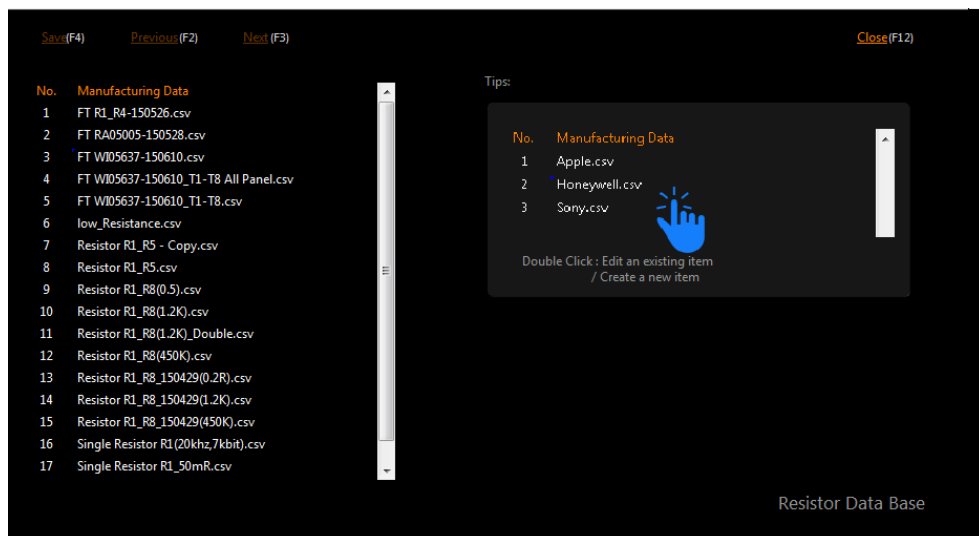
Save(F4) Previous(F2) Next(F3) Close(F12)

| No. | Manufacturing Data |
|---|---|
| 1 | FT R1_R4-150526.csv |
| 2 | FT RA05005-150528.csv |
| 3 | FT WI05637-150610.csv |
| 4 | FT WI05637-150610_T1-T8 All Panel.csv |
| 5 | FT WI05637-150610_T1-T8.csv |
| 6 | low_Resistance.csv |
| 7 | Resistor R1_R5 - Copy.csv |
| 8 | Resistor R1_R5.csv |
| 9 | Resistor R1_R8(0.5).csv |
| 10 | Resistor R1_R8(1.2K).csv |
| 11 | Resistor R1_R8(1.2K)_Double.csv |
| 12 | Resistor R1_R8(450K).csv |
| 13 | Resistor R1_R8_150429(0.2R).csv |
| 14 | Resistor R1_R8_150429(1.2K).csv |
| 15 | Resistor R1_R8_150429(450K).csv |
| 16 | Single Resistor R1(20khz,7kbit).csv |
| 17 | Single Resistor R1_50mR.csv |

Tips:

| No. | Manufacturing Data |
|---|---|
| 1 | Apple.csv |
| 2 | Honeywell.csv |
| 3 | Sony.csv |

Double Click : Edit an existing item / Create a new item

Resistor Data Base